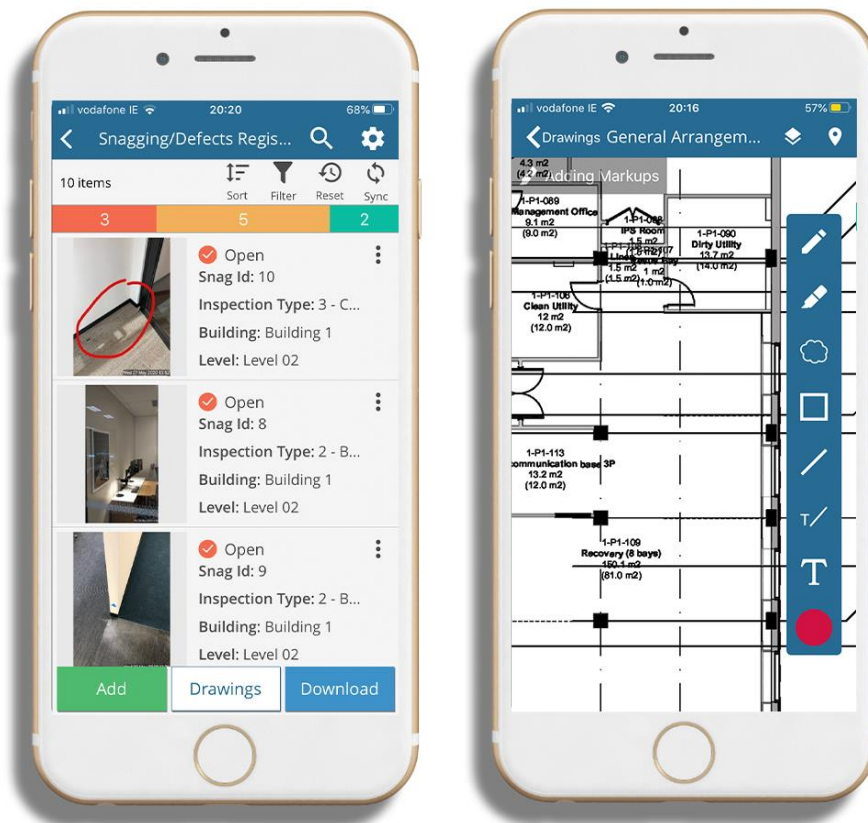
vodafone IE 20:20 68%

Snagging/Defects Regis...

10 items

Sort Filter Reset Sync

| 3 | 5 | 2 |
|---|---|---|

Open
Snag Id: 10
Inspection Type: 3 - C...
Building: Building 1
Level: Level 02

Open
Snag Id: 8
Inspection Type: 2 - B...
Building: Building 1
Level: Level 02

Open
Snag Id: 9
Inspection Type: 2 - B...
Building: Building 1
Level: Level 02

Add Drawings Download

vodafone IE 20:16 57%

Drawings General Arrangem...

Adding Markups

4.3 m2
(4.2 m2)

1-P1-089
Management Office
9.1 m2
(9.0 m2)

1-P1-088
IPS Room
1.5 m2
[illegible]

1-P1-090
Dirty Utility
13.7 m2
(14.0 m2)

1.5 m2
(1.5 m2)

1 m2
(1.0 m2)

1-P1-106
Clean Utility
12 m2
(12.0 m2)

1-P1-113
communication base 3P
13.2 m2
(12.0 m2)

1-P1-109
Recovery (8 bays)
150.1 m2
(81.0 m2)

T/

T